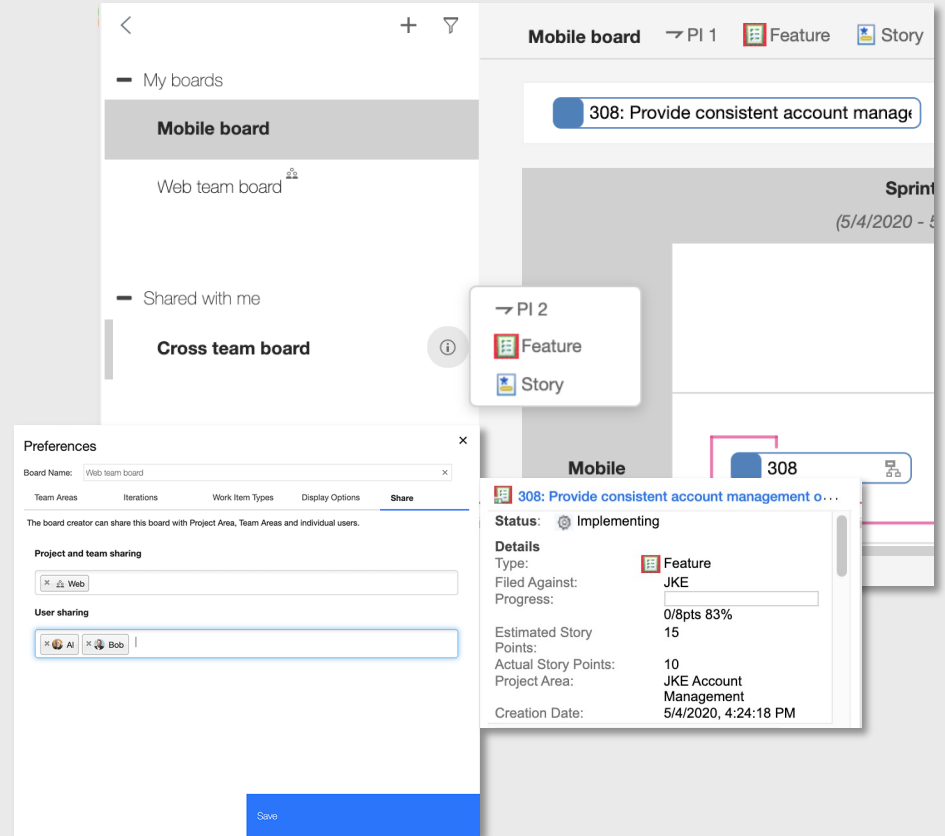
Mobile board PI 1 Feature Story

308: Provide consistent account manage

Sprint

(5/4/2020 - 5

My boards

Mobile board

Web team board

Shared with me

Cross team board

PI 2

Feature

Story

Mobile

308

Preferences

Board Name: Web team board

Team Areas Iterations Work Item Types Display Options Share

The board creator can share this board with Project Area, Team Areas and individual users.

Project and team sharing

Web

User sharing

Al Bob

Save

308: Provide consistent account management o...

Status: Implementing

Details

Type: Feature

Filed Against: JKE

Progress: 0/8pts 83%

Estimated Story Points: 15

Actual Story Points: 10

Project Area: JKE Account Management

Creation Date: 5/4/2020, 4:24:18 PM